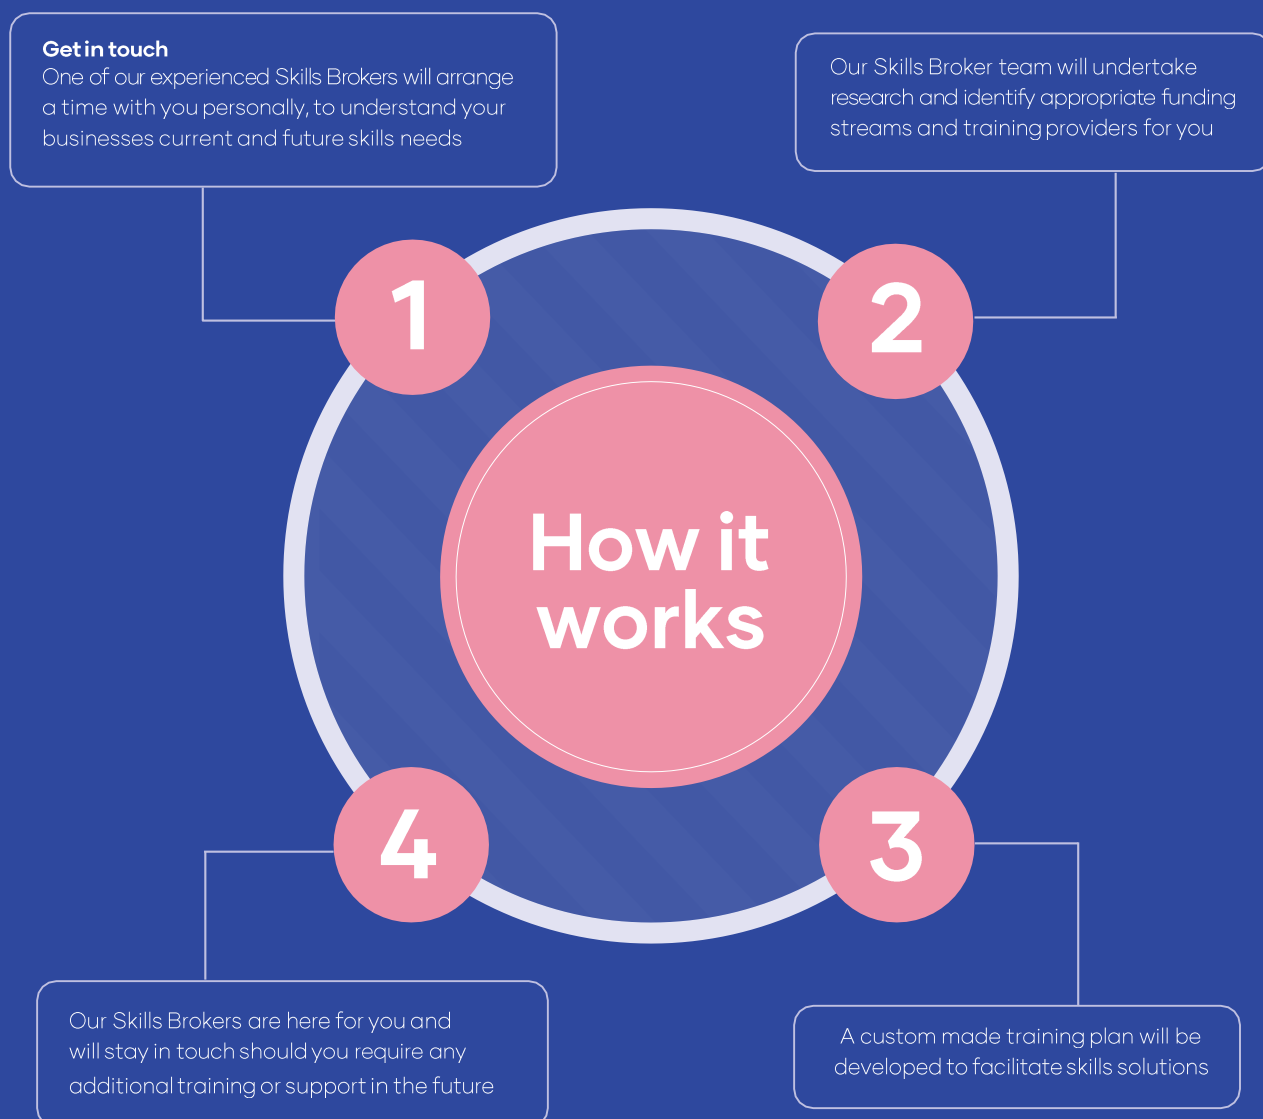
Get in touch
One of our experienced Skills Brokers will arrange a time with you personally, to understand your businesses current and future skills needs

Our Skills Broker team will undertake research and identify appropriate funding streams and training providers for you

1

2

How it works

4

3

Our Skills Brokers are here for you and will stay in touch should you require any additional training or support in the future

A custom made training plan will be developed to facilitate skills solutions